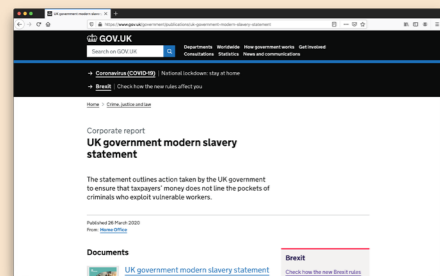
UK government modern slavery ×

https://www.gov.uk/government/publications/uk-government-modern-slavery-statement

GOV.UK

Search on GOV.UK

Departments Worldwide How government works Get involved
Consultations Statistics News and communications

→ Coronavirus (COVID-19) | National lockdown: stay at home

→ Brexit | Check how the new rules affect you

Home > Crime, justice and law

Corporate report

UK government modern slavery statement

The statement outlines action taken by the UK government to ensure that taxpayers' money does not line the pockets of criminals who exploit vulnerable workers.

Published 26 March 2020
From: Home Office

Documents

UK government modern slavery statement

Brexit

Check how the new Brexit rules